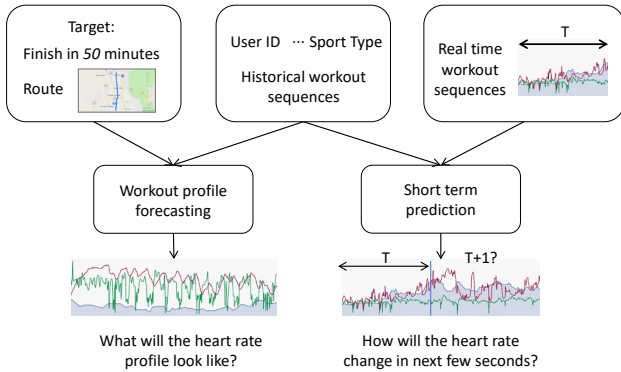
Target:
Finish in *50* minutes
Route

User ID ··· Sport Type
Historical workout sequences

Real time workout sequences
T

Workout profile forecasting

Short term prediction

T
T+1?

What will the heart rate profile look like?

How will the heart rate change in next few seconds?